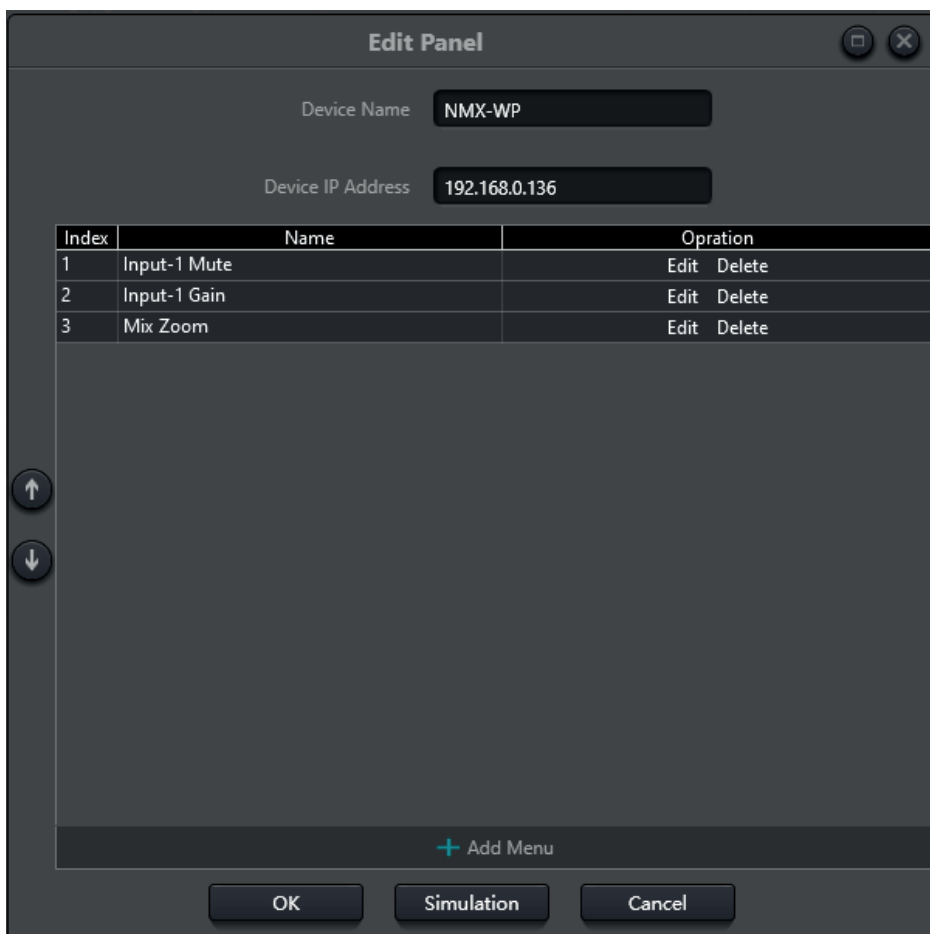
Edit Panel

Device Name NMX-WP

Device IP Address 192.168.0.136

| Index | Name | Opration |
|---|---|---|
| 1 | Input-1 Mute | Edit Delete |
| 2 | Input-1 Gain | Edit Delete |
| 3 | Mix Zoom | Edit Delete |

+ Add Menu

OK Simulation Cancel